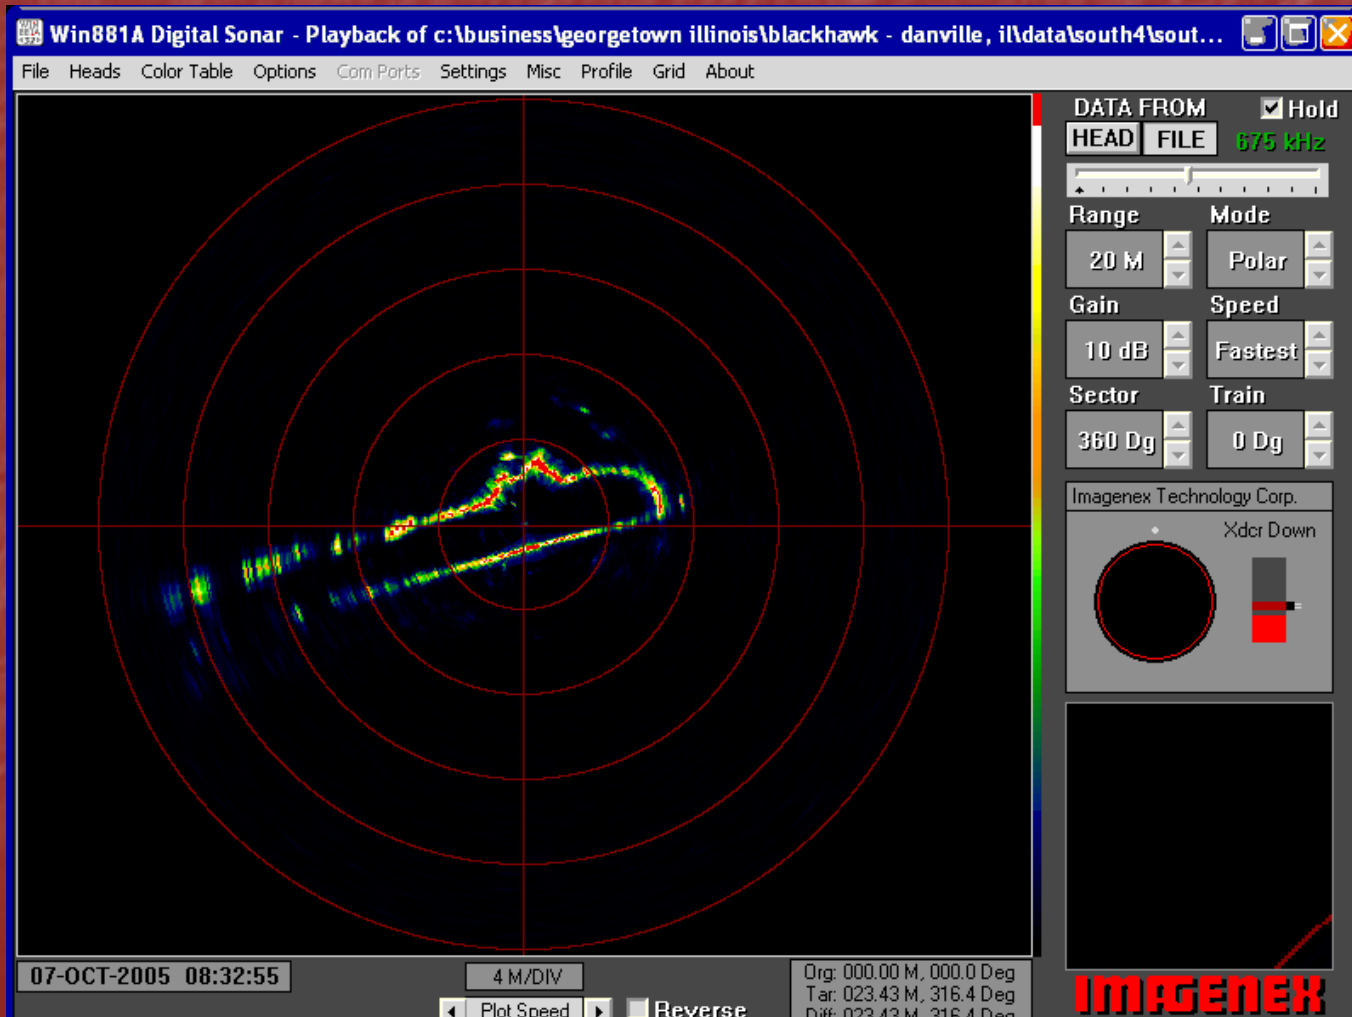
Win881A Digital Sonar - Playback of c:\business\georgetown illinois\blackhawk - danville, il\data\south4\sout...

File Heads Color Table Options Com Ports Settings Misc Profile Grid About

DATA FROM
Hold
HEAD FILE
675 kHz

Range
Mode
20 M
Polar
Gain
Speed
10 dB
Fastest
Sector
Train
360 Dg
0 Dg

Imagenex Technology Corp.
Xdcr Down

07-OCT-2005 08:32:55

4 M/DIV

Plot Speed
Reverse

Org: 000.00 M, 000.0 Deg
Tar: 023.43 M, 316.4 Deg
Diff: 023.43 M, 316.4 Deg

IMAGENEX